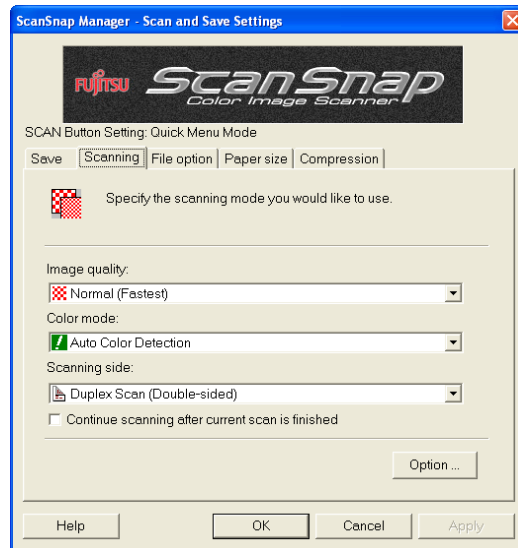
ScanSnap Manager - Scan and Save Settings

FUJITSU ScanSnap Color Image Scanner

SCAN Button Setting: Quick Menu Mode

Save | Scanning | File option | Paper size | Compression

Specify the scanning mode you would like to use.

Image quality:
Normal (Fastest)

Color mode:
Auto Color Detection

Scanning side:
Duplex Scan (Double-sided)

Continue scanning after current scan is finished

Option ...

Help | OK | Cancel | Apply